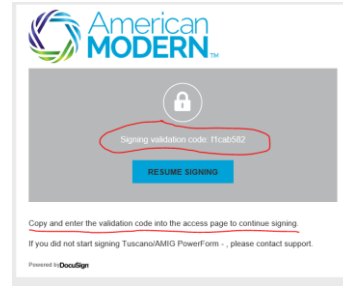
American MODERN™

Signing validation code: f1cab582

RESUME SIGNING

Copy and enter the validation code into the access page to continue signing.

If you did not start signing Tuscano/AMIG PowerForm - , please contact support.

Powered by DocuSign